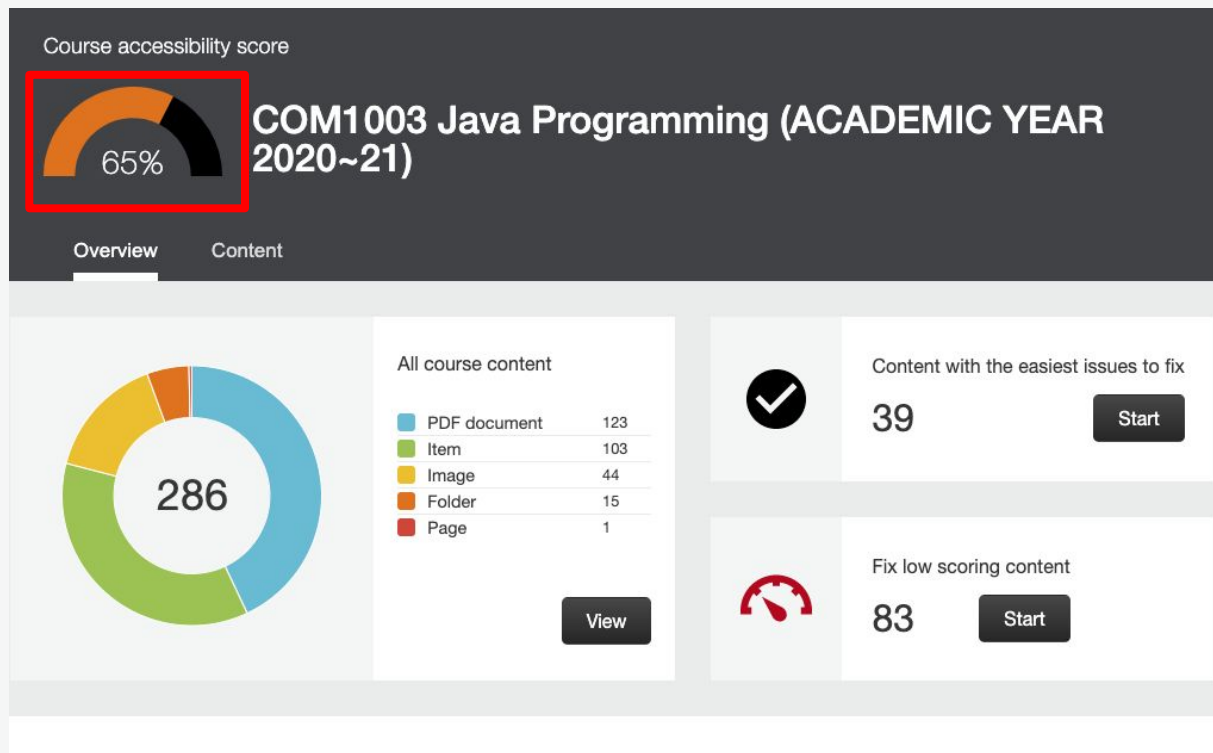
Course accessibility score

65%

COM1003 Java Programming (ACADEMIC YEAR 2020~21)

Overview Content

286

All course content

| | |
|---|---|
| PDF document | 123 |
| Item | 103 |
| Image | 44 |
| Folder | 15 |
| Page | 1 |

View

Content with the easiest issues to fix

39

Start

Fix low scoring content

83

Start